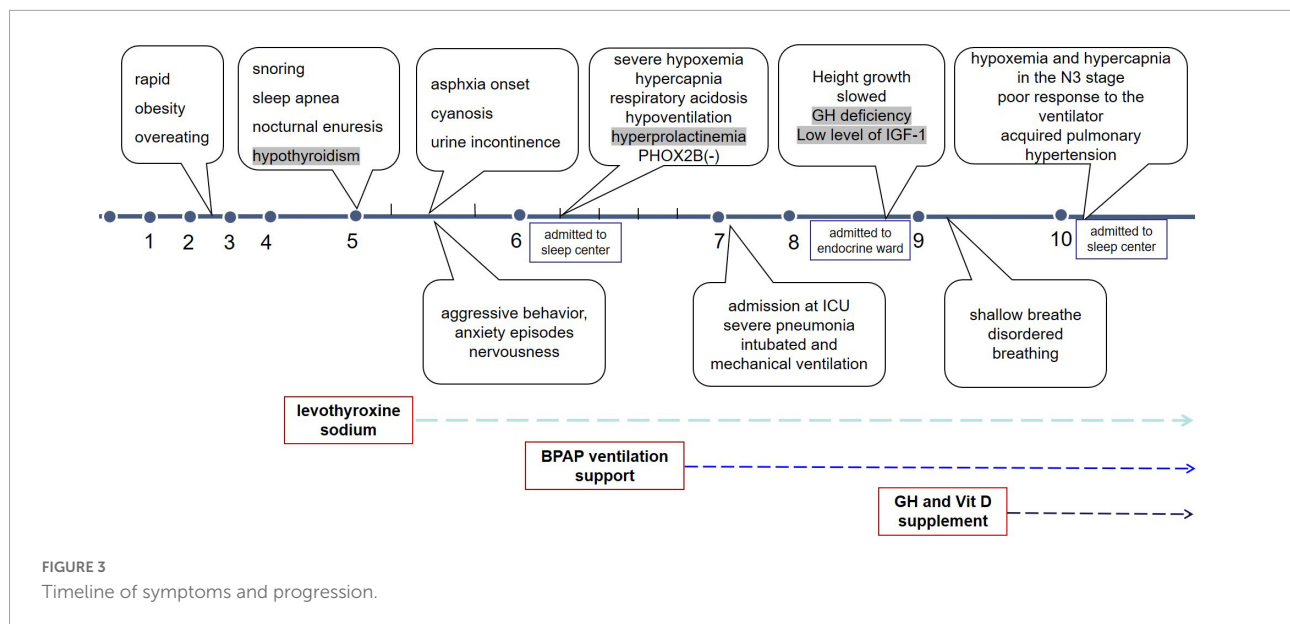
rapid
obesity
overeating

snoring
sleep apnea
nocturnal enuresis
hypothyroidism

asphxia onset
cyanosis
urine incontinence

severe hypoxemia
hypercapnia
respiratory acidosis
hypoventilation
hyperprolactinemia
PHOX2B(-)

Height growth
slowed
GH deficiency
Low level of IGF-1

hypoxemia and hypercapnia
in the N3 stage
poor response to the
ventilator
acquired pulmonary
hypertension

1 2 3 4 5 6 7 8 9 10

admitted to
sleep center

admitted to
endocrine ward

admitted to
sleep center

aggressive behavior,
anxiety episodes
nervousness

admission at ICU
severe pneumonia
intubated and
mechanical ventilation

shallow breathe
disordered
breathing

levothyroxine
sodium

BPAP ventilation
support

GH and Vit D
supplement

FIGURE 3
Timeline of symptoms and progression.